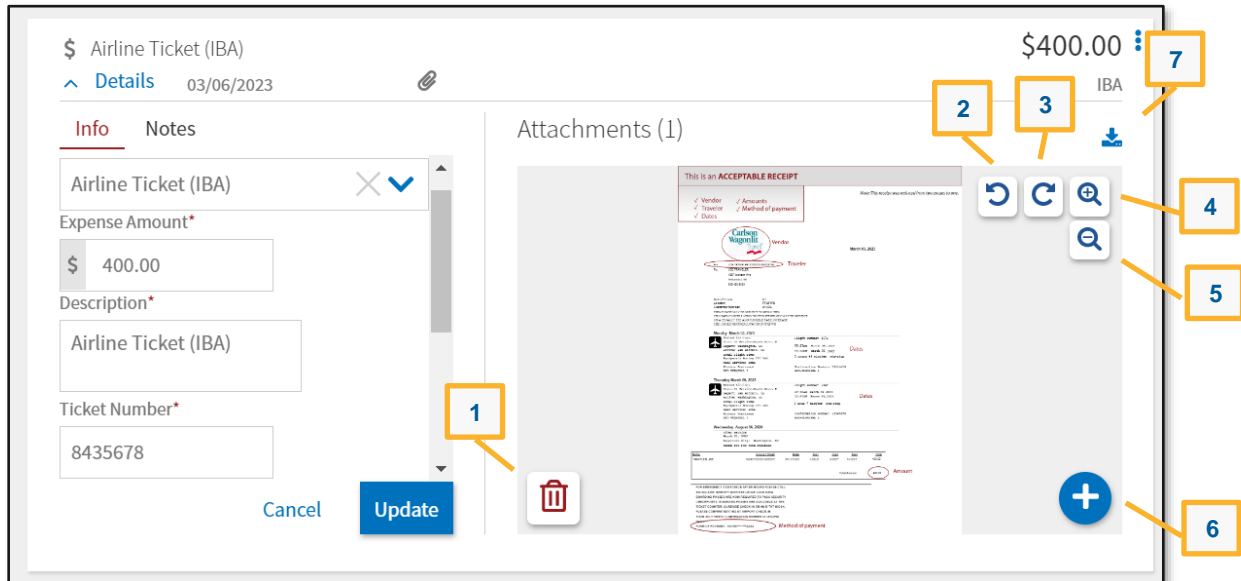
$ Airline Ticket (IBA)

$400.00

^ Details 03/06/2023

IBA

Info Notes

Airline Ticket (IBA)

Expense Amount*

$ 400.00

Description*

Airline Ticket (IBA)

Ticket Number*

8435678

Cancel Update

Attachments (1)

This is an ACCEPTABLE RECEIPT

✓ Vendor ✓ Amounts
✓ Traveler ✓ Method of payment
✓ Dates

Carlson Wagonlit Travel

Vendor

Traveler

Dates

Dates

Amount

Method of payment

1

2

3

4

5

6

7